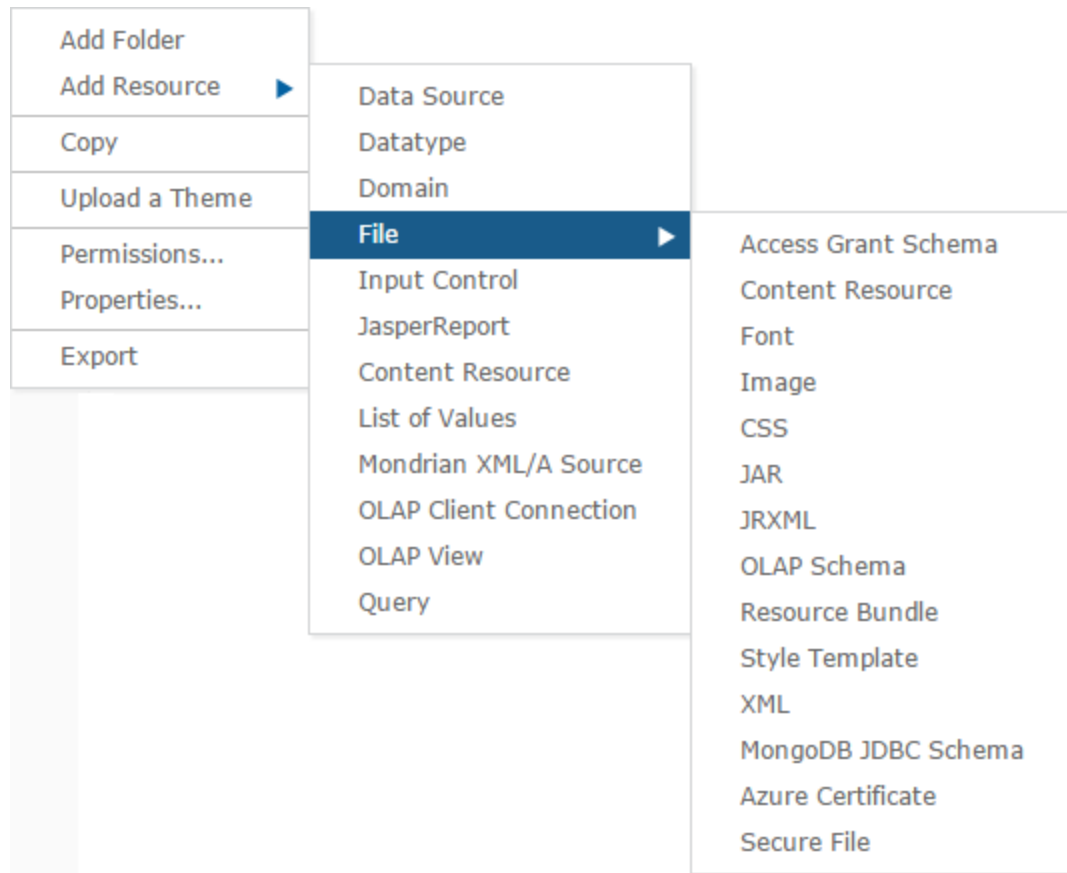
Add Folder
Add Resource

Copy

Upload a Theme

Permissions...
Properties...

Export

Data Source
Datatype
Domain
File
Input Control
JasperReport
Content Resource
List of Values
Mondrian XML/A Source
OLAP Client Connection
OLAP View
Query

Access Grant Schema
Content Resource
Font
Image
CSS
JAR
JRXML
OLAP Schema
Resource Bundle
Style Template
XML
MongoDB JDBC Schema
Azure Certificate
Secure File